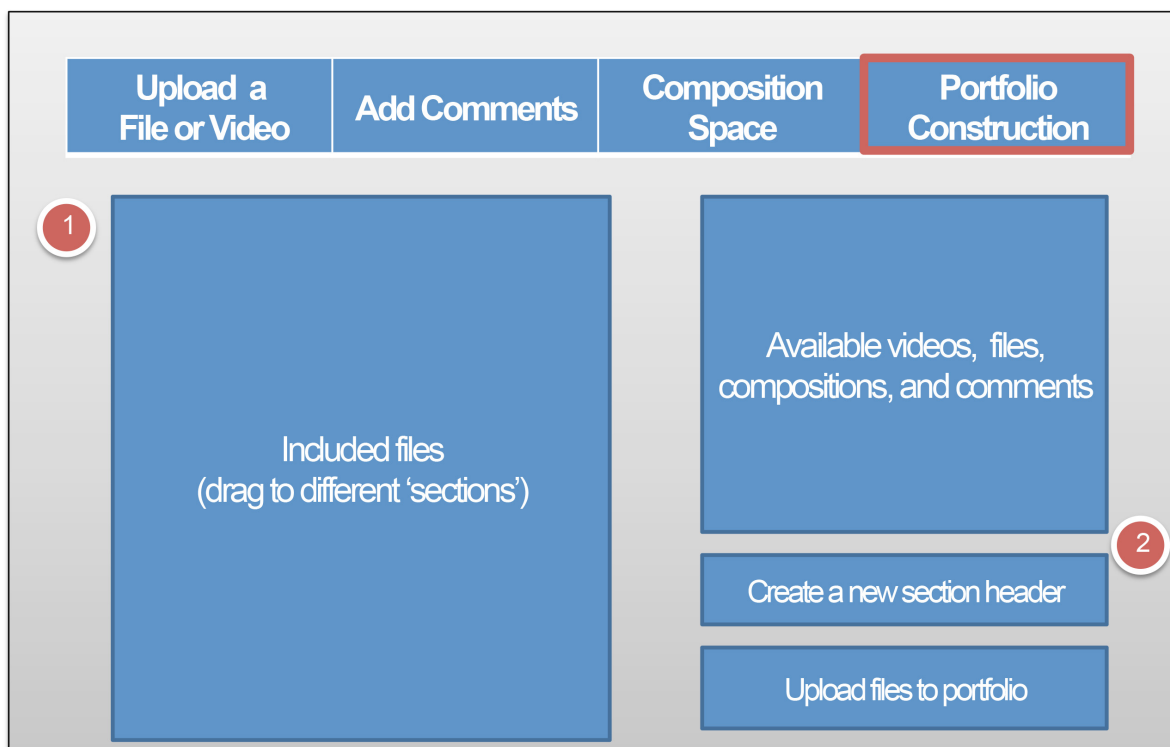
| Upload a File or Video | Add Comments | Composition Space | Portfolio Construction |
|---|---|---|---|

1

Included files
(drag to different ‘sections’)

Available videos, files, compositions, and comments

2

Create a new section header

Upload files to portfolio